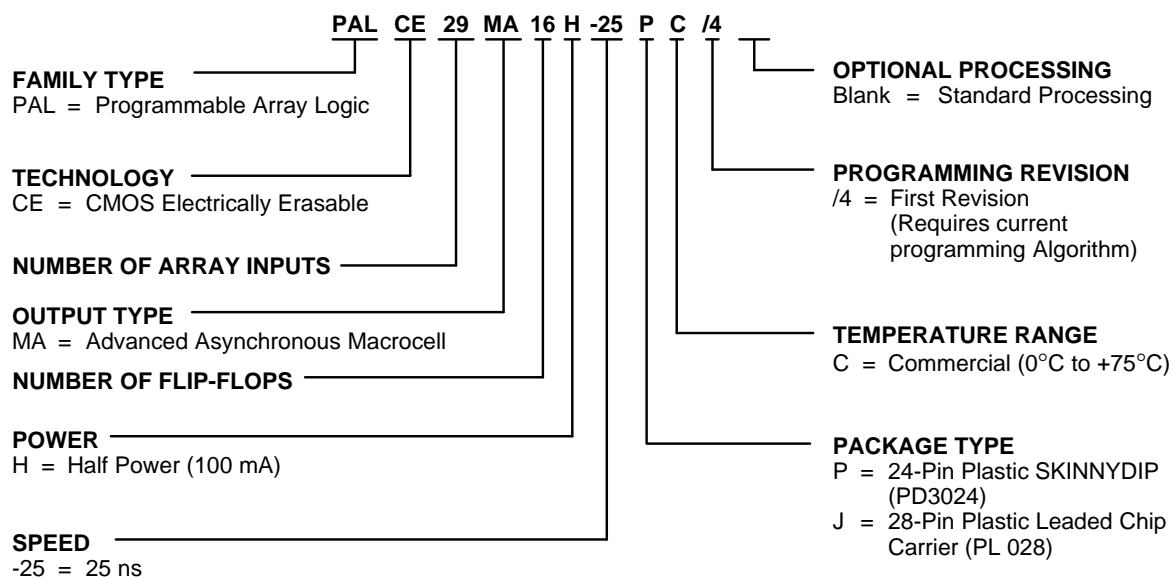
PAL CE 29 MA 16 H -25 P C /4

FAMILY TYPE
PAL = Programmable Array Logic

TECHNOLOGY
CE = CMOS Electrically Erasable

NUMBER OF ARRAY INPUTS

OUTPUT TYPE
MA = Advanced Asynchronous Macrocell

NUMBER OF FLIP-FLOPS

POWER
H = Half Power (100 mA)

SPEED
-25 = 25 ns

OPTIONAL PROCESSING
Blank = Standard Processing

PROGRAMMING REVISION
/4 = First Revision (Requires current programming Algorithm)

TEMPERATURE RANGE
C = Commercial (0°C to +75°C)

PACKAGE TYPE
P = 24-Pin Plastic SKINNYDIP (PD3024)
J = 28-Pin Plastic Leaded Chip Carrier (PL 028)